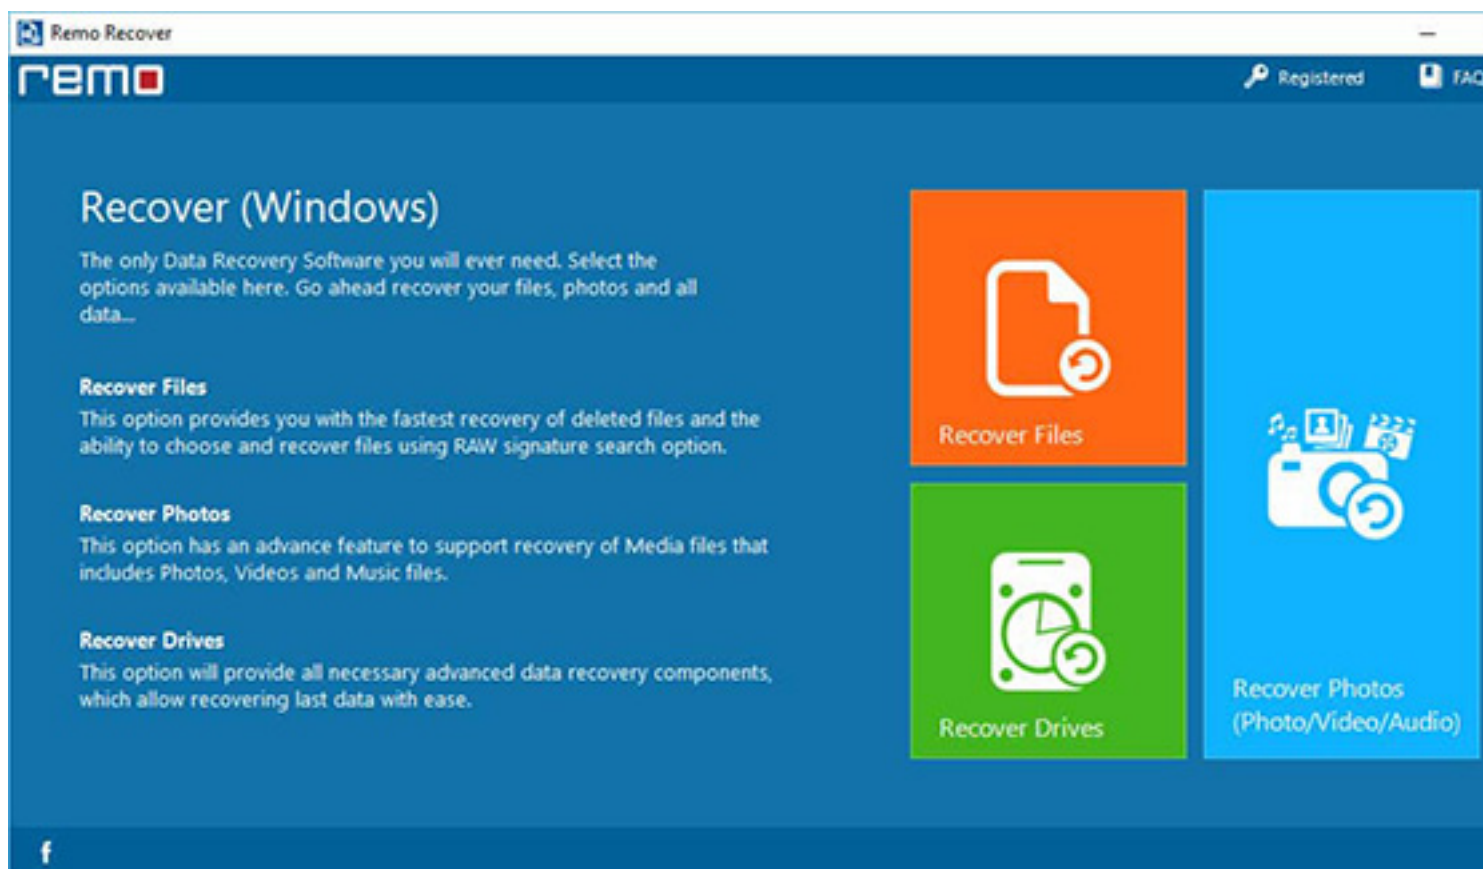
Remo Recover

remo

Registered FAQ

Recover (Windows)

The only Data Recovery Software you will ever need. Select the options available here. Go ahead recover your files, photos and all data...

Recover Files
This option provides you with the fastest recovery of deleted files and the ability to choose and recover files using RAW signature search option.

Recover Photos
This option has an advance feature to support recovery of Media files that includes Photos, Videos and Music files.

Recover Drives
This option will provide all necessary advanced data recovery components, which allow recovering last data with ease.

Recover Files

Recover Drives

Recover Photos (Photo/Video/Audio)

f